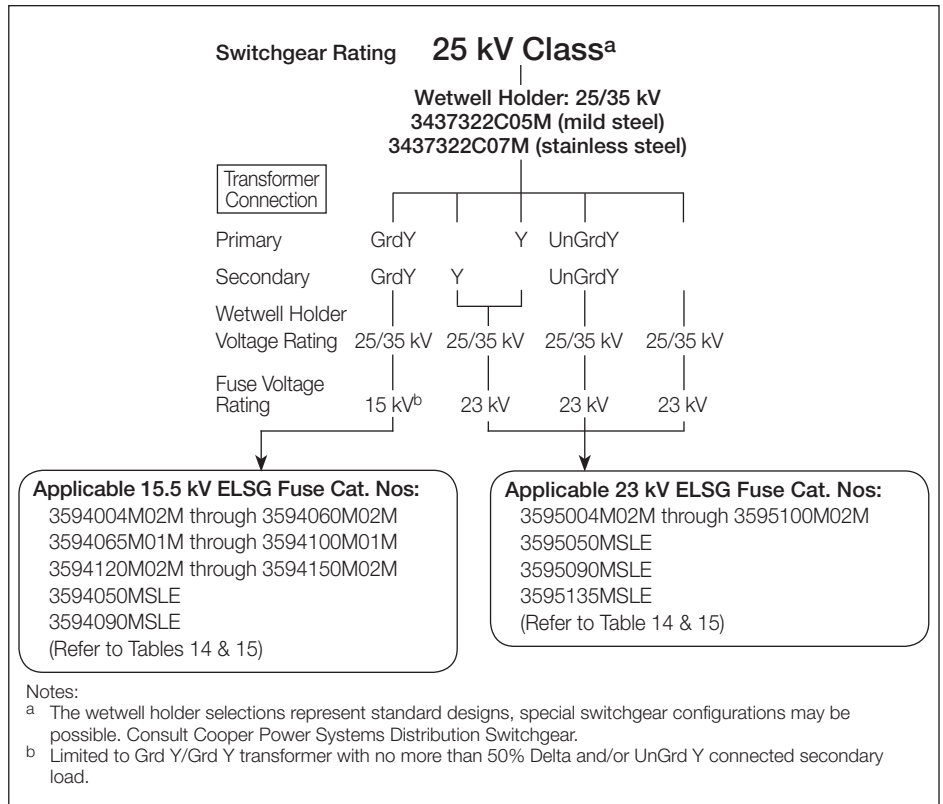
Switchgear Rating 25 kV Class$^{a}$

Wetwell Holder: 25/35 kV
3437322C05M (mild steel)
3437322C07M (stainless steel)

Transformer Connection

Primary GrdY Y UnGrdY

Secondary GrdY Y UnGrdY

Wetwell Holder Voltage Rating 25/35 kV 25/35 kV 25/35 kV 25/35 kV

Fuse Voltage Rating 15 kV$^{b}$ 23 kV 23 kV 23 kV

Applicable 15.5 kV ELSG Fuse Cat. Nos:
3594004M02M through 3594060M02M
3594065M01M through 3594100M01M
3594120M02M through 3594150M02M
3594050MSLE
3594090MSLE
(Refer to Tables 14 & 15)

Applicable 23 kV ELSG Fuse Cat. Nos:
3595004M02M through 3595100M02M
3595050MSLE
3595090MSLE
3595135MSLE
(Refer to Table 14 & 15)

Notes:
$^{a}$ The wetwell holder selections represent standard designs, special switchgear configurations may be possible. Consult Cooper Power Systems Distribution Switchgear.
$^{b}$ Limited to Grd Y/Grd Y transformer with no more than 50% Delta and/or UnGrd Y connected secondary load.